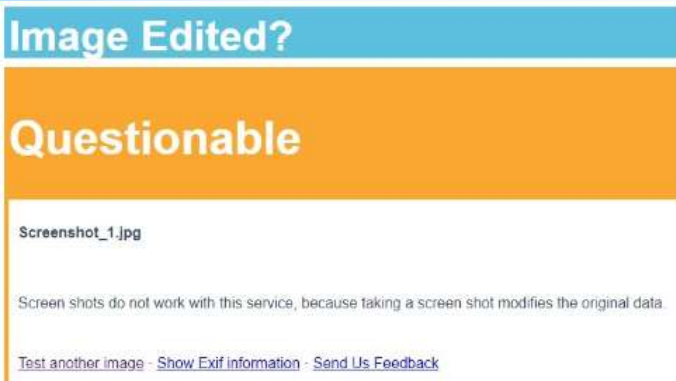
Image Edited?

Questionable

Screenshot_1.jpg

Screen shots do not work with this service, because taking a screen shot modifies the original data.

Test another image - Show Exif information - Send Us Feedback